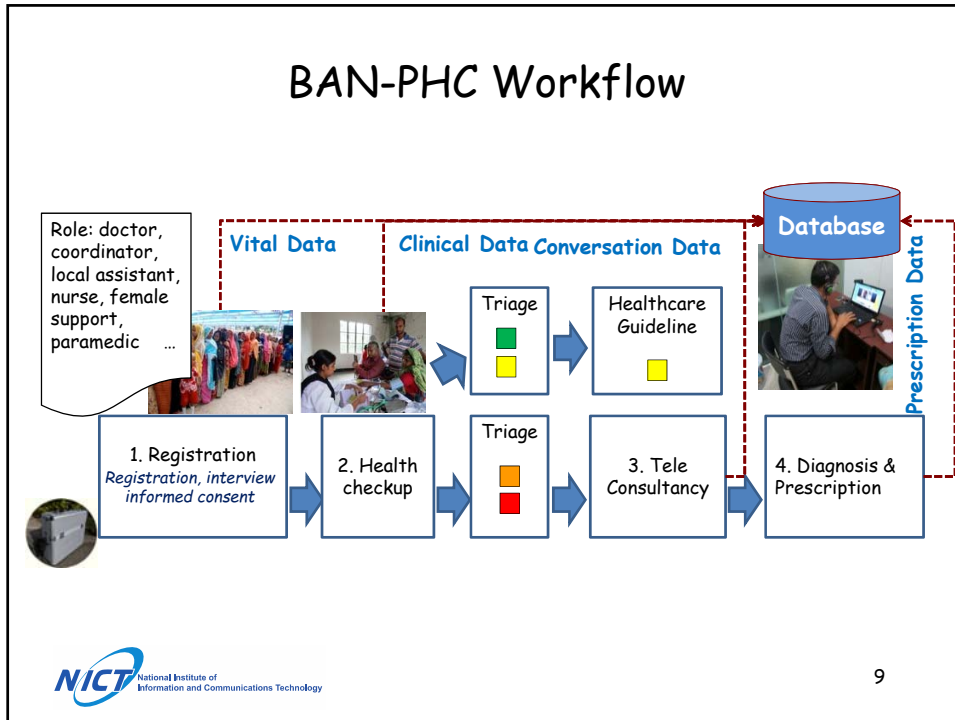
BAN-PHC Workflow

Role: doctor, coordinator, local assistant, nurse, female support, paramedic …

Vital Data

Clinical Data

Conversation Data

Database

Prescription Data

Triage

Healthcare Guideline

Triage

1. Registration
Registration, interview informed consent

2. Health checkup

3. Tele Consultancy

4. Diagnosis & Prescription

NICT National Institute of Information and Communications Technology

9